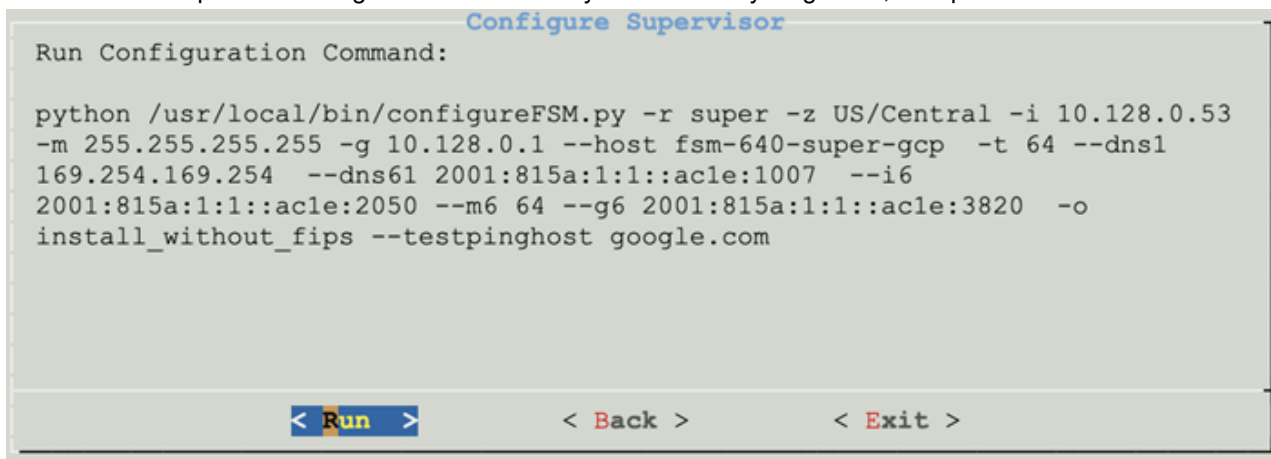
Configure Supervisor

Run Configuration Command:

python /usr/local/bin/configureFSM.py -r super -z US/Central -i 10.128.0.53 -m 255.255.255.255 -g 10.128.0.1 --host fsm-640-super-gcp -t 64 --dns1 169.254.169.254 --dns61 2001:815a:1:1::ac1e:1007 --i6 2001:815a:1:1::ac1e:2050 --m6 64 --g6 2001:815a:1:1::ac1e:3820 -o install_without_fips --testpinghost google.com

< Run > < Back > < Exit >